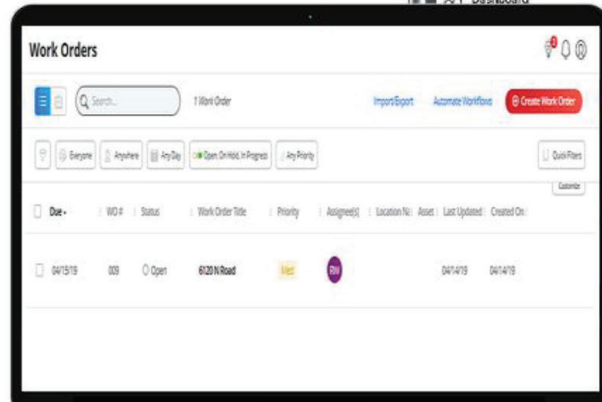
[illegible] Dashboard

Work Orders

Search...

1 Work Order

Import/Export

Automate Workflows

Create Work Order

Everyone

Anywhere

Any Day

Open, On Hold, In Progress

Any Priority

Quick Filters

Customize

| Due | WO # | Status | Work Order Title | Priority | Assignee(s) | Location N | Asset | Last Updated | Created On |
|---|---|---|---|---|---|---|---|---|---|
| 04/15/19 | 009 | Open | 6120 N Road | Med | RW | | | 04/14/19 | 04/14/19 |